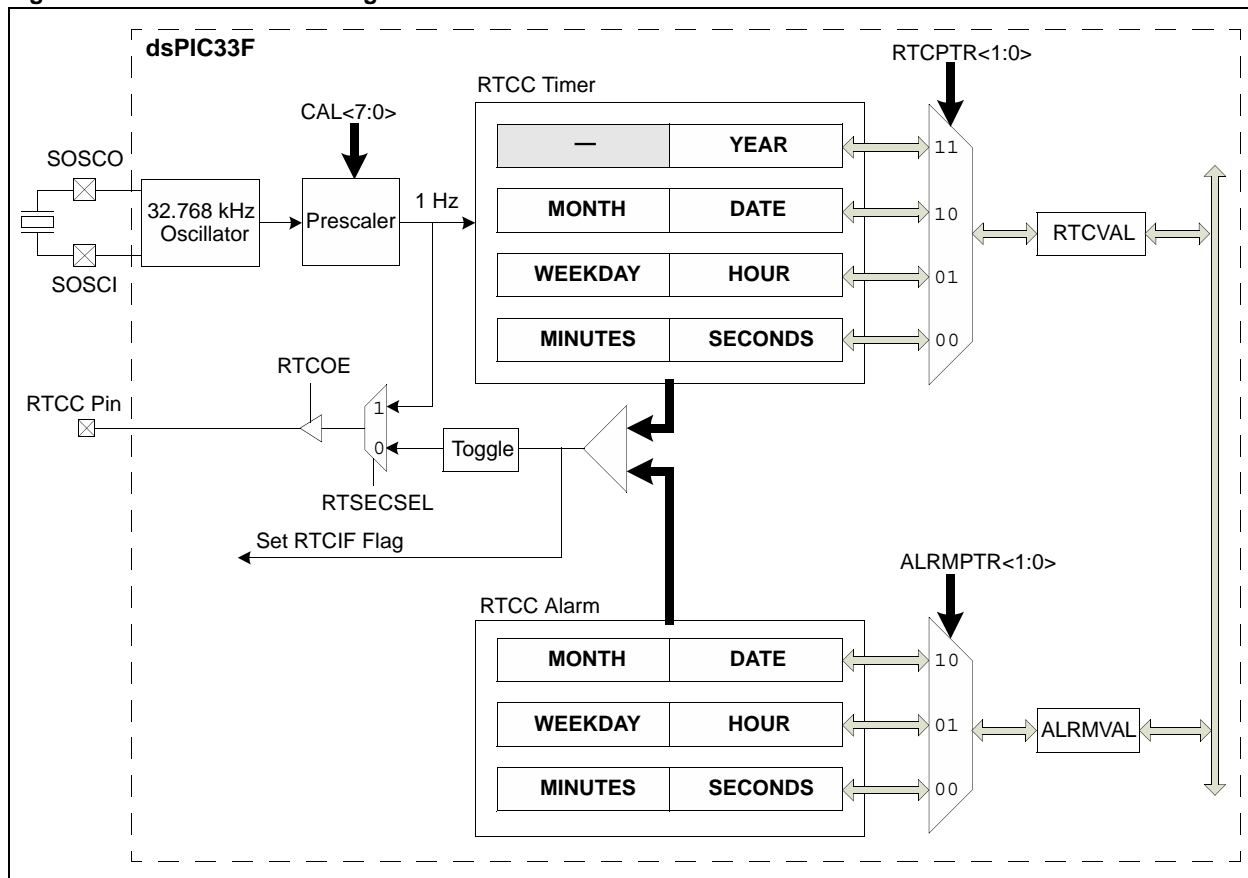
dsPIC33F

RTCPTR<1:0>

CAL<7:0>

RTCC Timer

SOSCO

32.768 kHz Oscillator

Prescaler

1 Hz

SOSCI

—

YEAR

11

MONTH

DATE

10

RTCVAL

WEEKDAY

HOUR

01

MINUTES

SECONDS

00

RTCOE

RTCC Pin

1

0

Toggle

RTSECSEL

Set RTCIF Flag

ALRMPTR<1:0>

RTCC Alarm

MONTH

DATE

10

WEEKDAY

HOUR

01

ALRMVAL

MINUTES

SECONDS

00